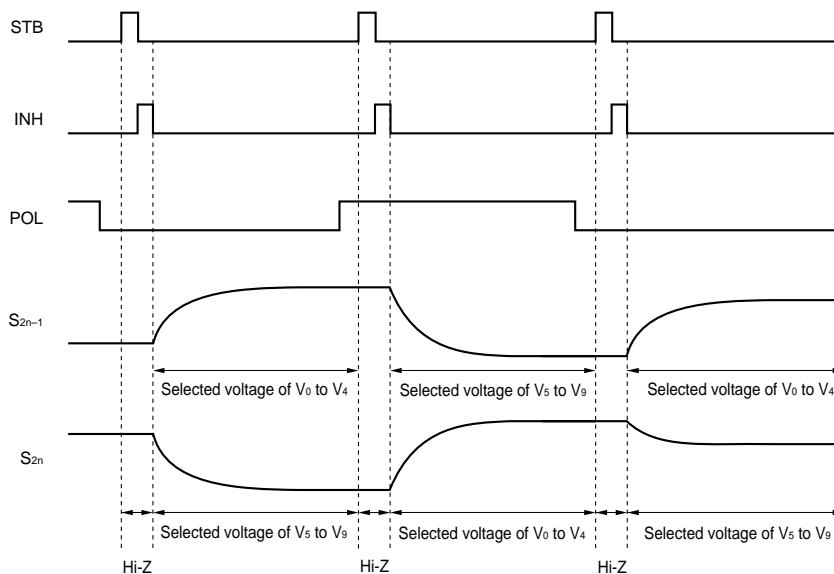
STB

INH

POL

$S_{2n-1}$

Selected voltage of $V_0$ to $V_4$

Selected voltage of $V_5$ to $V_9$

Selected voltage of $V_0$ to $V_4$

$S_{2n}$

Selected voltage of $V_5$ to $V_9$

Selected voltage of $V_0$ to $V_4$

Selected voltage of $V_5$ to $V_9$

Hi-Z

Hi-Z

Hi-Z